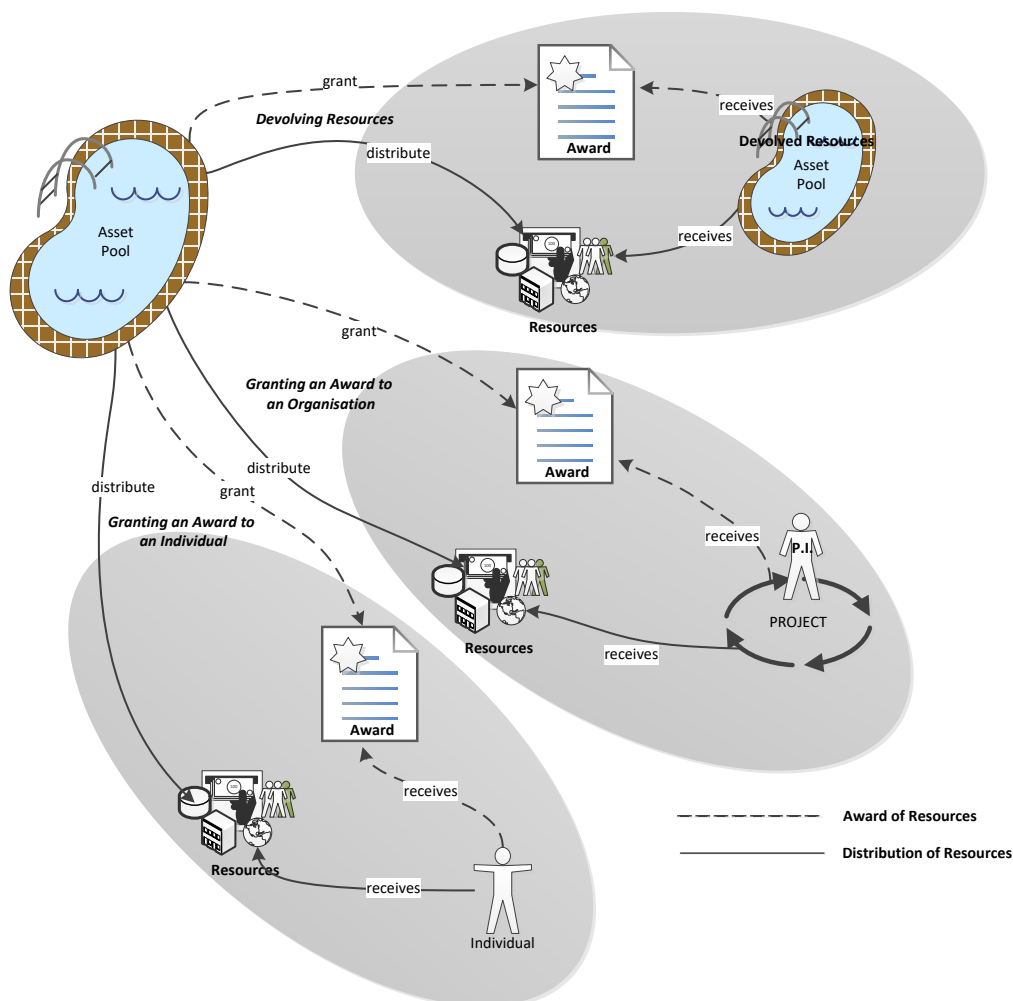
Asset Pool

grant

Devolving Resources

distribute

Award

receives

Devolved Resources

Asset Pool

receives

Resources

grant

Granting an Award to an Organisation

Award

distribute

grant

distribute

Granting an Award to an Individual

receives

P.I.

Resources

PROJECT

receives

Award

receives

Resources

receives

Individual

Award of Resources

Distribution of Resources